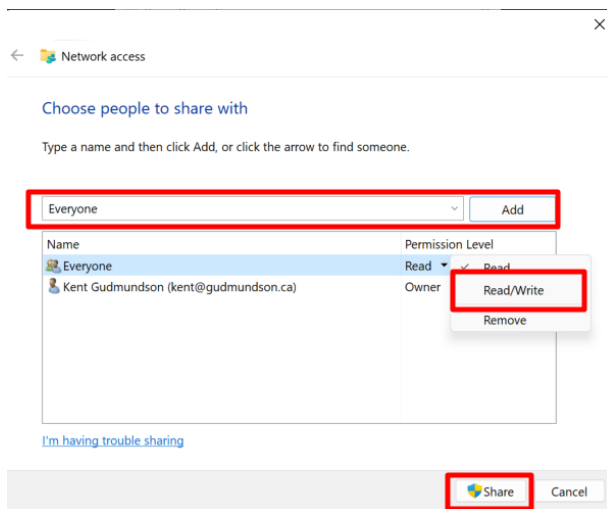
Network access

Choose people to share with

Type a name and then click Add, or click the arrow to find someone.

Everyone

Add

| Name | Permission Level |
|---|---|
| Everyone | Read |
| Kent Gudmundson (kent@gudmundson.ca) | Owner |

✓ Read
Read/Write
Remove

I'm having trouble sharing

Share

Cancel